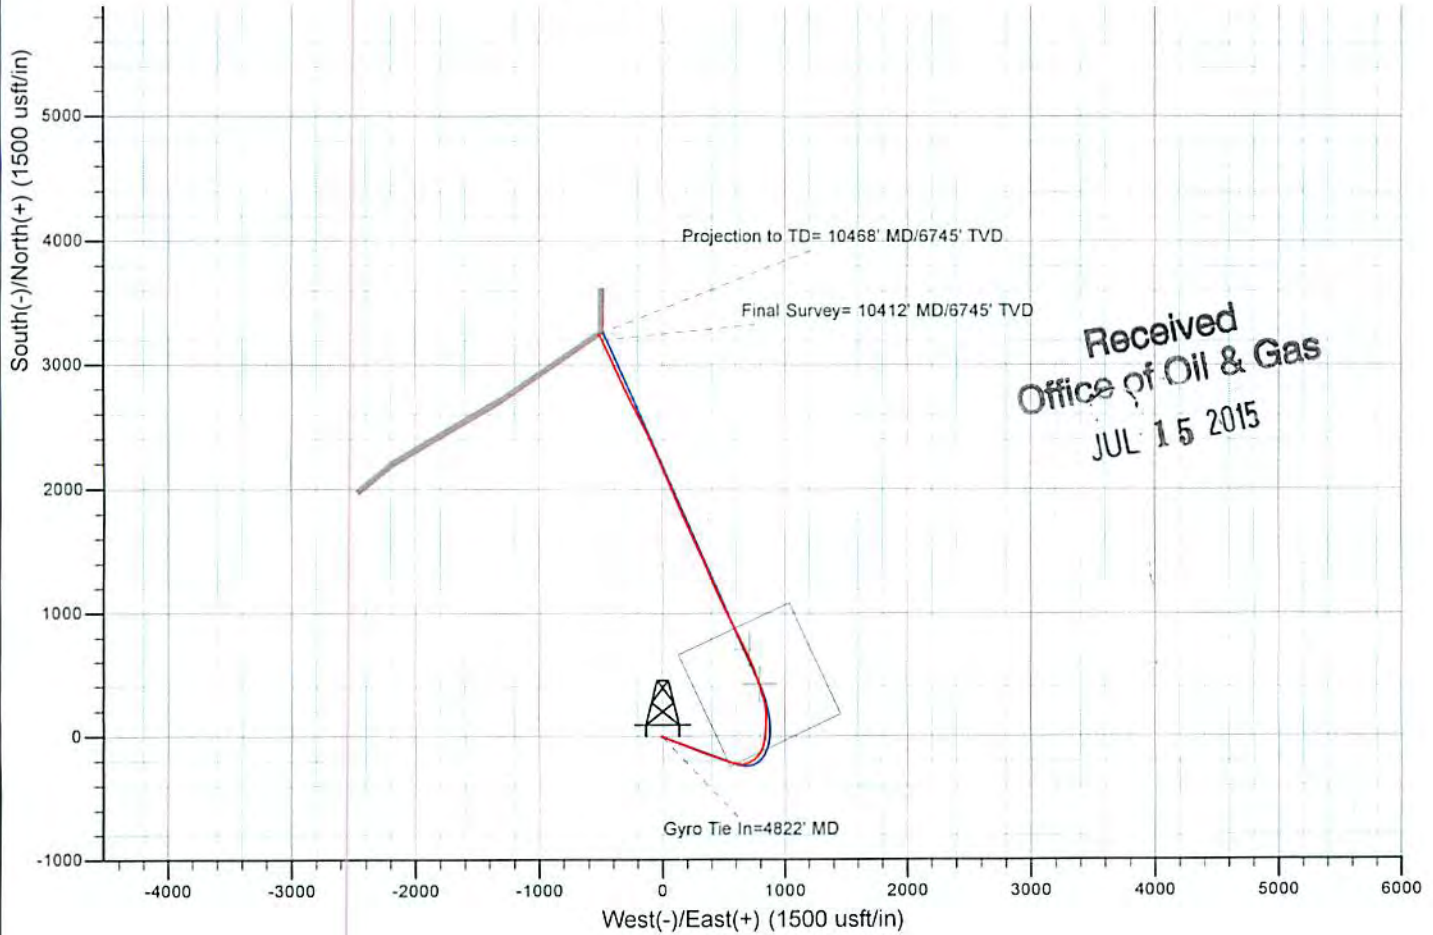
South(-)/North(+) (1500 usft/in)

5000
4000
3000
2000
1000
0
-1000

Projection to TD= 10468' MD/6745' TVD

Final Survey= 10412' MD/6745' TVD

Received
Office of Oil & Gas
JUL 15 2015

Gyro Tie In=4822' MD

-4000 -3000 -2000 -1000 0 1000 2000 3000 4000 5000 6000

West(-)/East(+) (1500 usft/in)